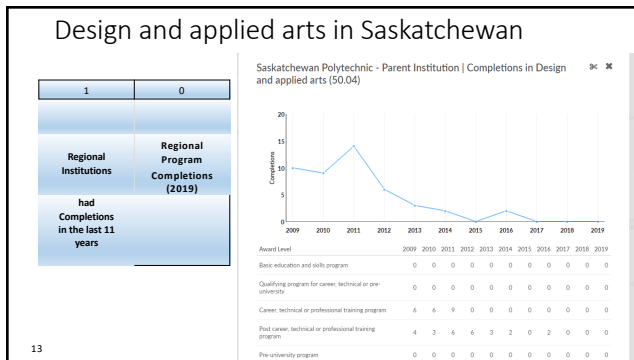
Design and applied arts in Saskatchewan

| 1 | 0 |
|---|---|
| | |
| Regional Institutions | Regional Program Completions (2019) |
| had Completions in the last 11 years | |

Saskatchewan Polytechnic - Parent Institution | Completions in Design and applied arts (50.04)

20
15
10
5
0
Completions

2009 2010 2011 2012 2013 2014 2015 2016 2017 2018 2019

| Award Level | 2009 | 2010 | 2011 | 2012 | 2013 | 2014 | 2015 | 2016 | 2017 | 2018 | 2019 |
|---|---|---|---|---|---|---|---|---|---|---|---|
| Basic education and skills program | 0 | 0 | 0 | 0 | 0 | 0 | 0 | 0 | 0 | 0 | 0 |
| Qualifying program for career, technical or pre-university | 0 | 0 | 0 | 0 | 0 | 0 | 0 | 0 | 0 | 0 | 0 |
| Career, technical or professional training program | 6 | 6 | 9 | 0 | 0 | 0 | 0 | 0 | 0 | 0 | 0 |
| Post career, technical or professional training program | 4 | 3 | 6 | 6 | 3 | 2 | 0 | 2 | 0 | 0 | 0 |
| Pre-university program | 0 | 0 | 0 | 0 | 0 | 0 | 0 | 0 | 0 | 0 | 0 |

13